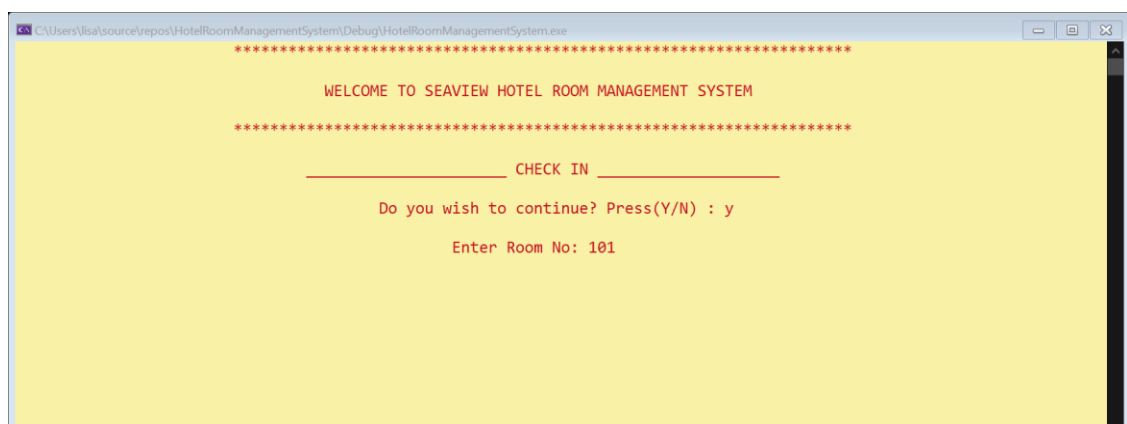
C:\Users\lisa\source\repos\HotelRoomManagementSystem\Debug\HotelRoomManagementSystem.exe

*************************************************************

WELCOME TO SEAVIEW HOTEL ROOM MANAGEMENT SYSTEM

*************************************************************

____________________ CHECK IN ___________________

Do you wish to continue? Press(Y/N) : y

Enter Room No: 101